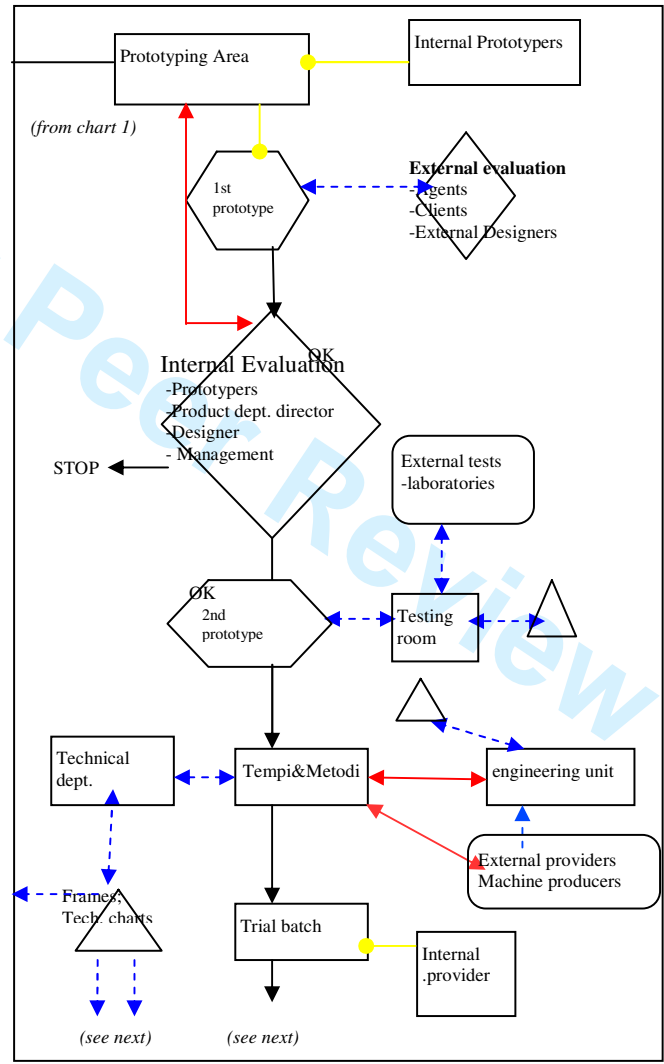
Prototyping Area

Internal Prototypers

(from chart 1)

1st prototype

External evaluation
-Agents
-Clients
-External Designers

OK

Internal Evaluation
-Prototypers
-Product dept. director
-Designer
- Management

STOP

External tests
-laboratories

OK
2nd prototype

Testing room

Technical dept.

Tempi&Metodi

engineering unit

External providers
Machine producers

Frames,
Tech. charts

Trial batch

Internal .provider

(see next)

(see next)

Peer Review